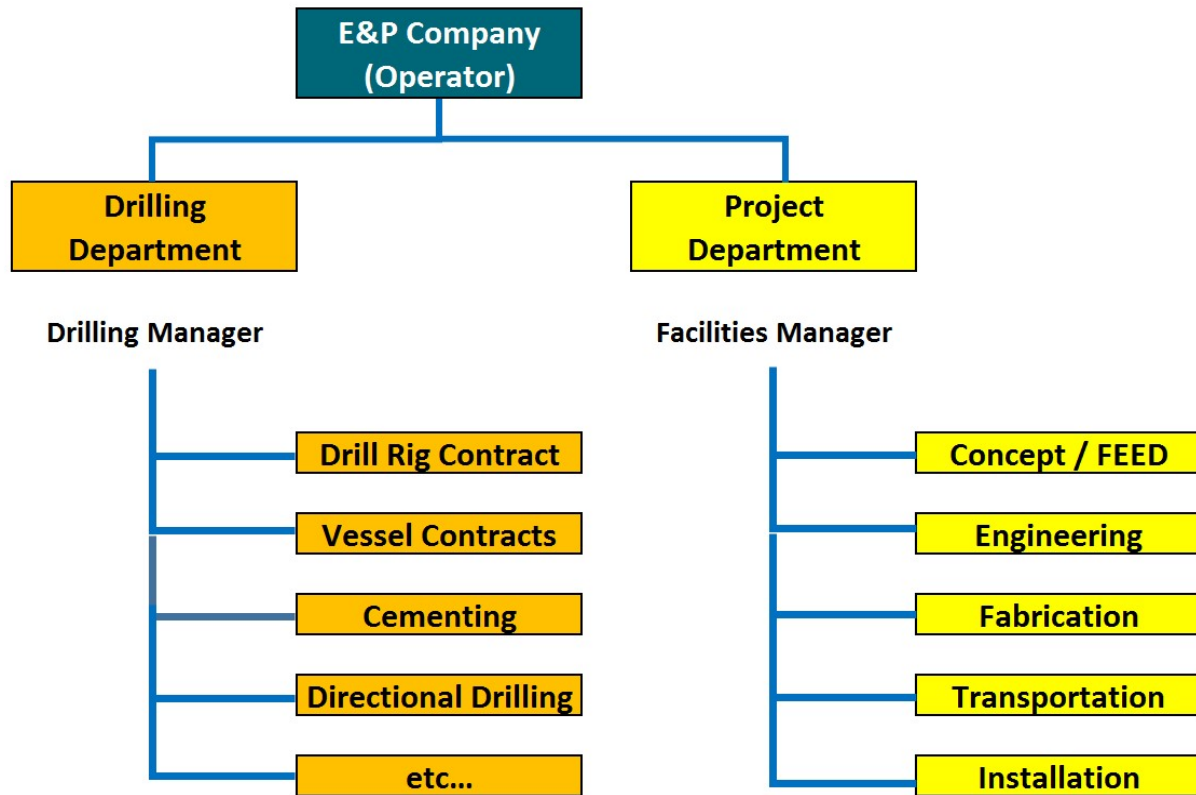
E&P Company
(Operator)

Drilling Department

Drilling Manager

Drill Rig Contract

Vessel Contracts

Cementing

Directional Drilling

etc...

Project Department

Facilities Manager

Concept / FEED

Engineering

Fabrication

Transportation

Installation